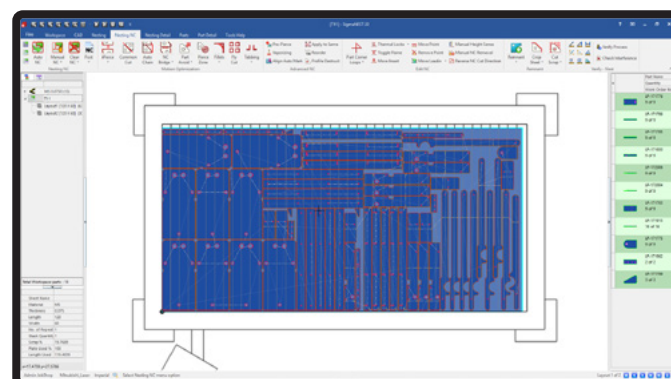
[TEST] - SigmaNEST X1

File Workspace CAD Nesting Nesting NC Nesting Detail Parts Part Detail Tools Help

Auto NC Manual NC Clear NC Post

Pre Pierce Apply to Same Thermal Lead-in Move Pinch Manual Height Sense
Nesting NC Undo Optimization Advanced NC Edit NC Remnant

Part Name Quantity
Sheet Order

Admin Job Shop Imperial Select Nesting NC menu option